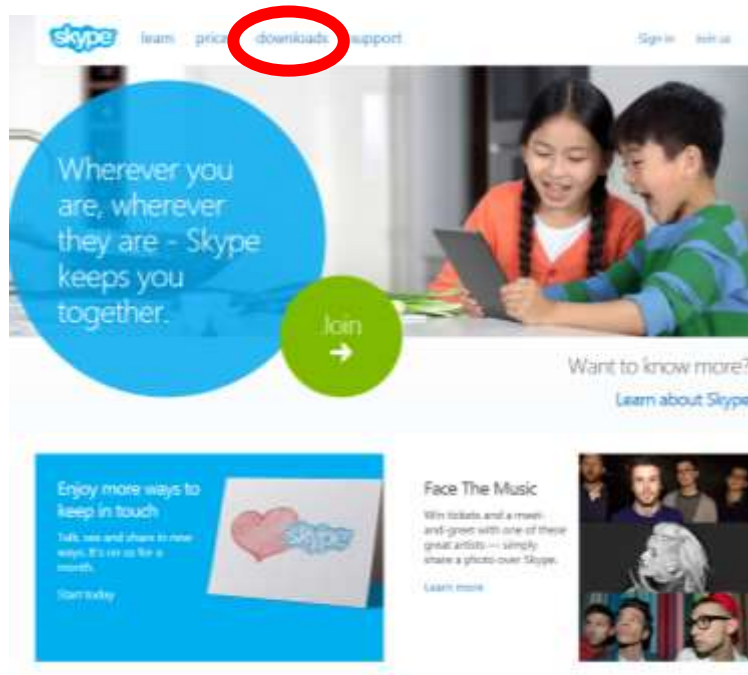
skype learn prices downloads support Sign in Join us

Wherever you are, wherever they are - Skype keeps you together.

Join

Want to know more?
Learn about Skype

Enjoy more ways to keep in touch

Talk, see and share in new ways. It's on us for a month.

Start today

skype

Face The Music

Win tickets and a meet-and-greet with one of these great artists — simply share a photo over Skype.

Learn more